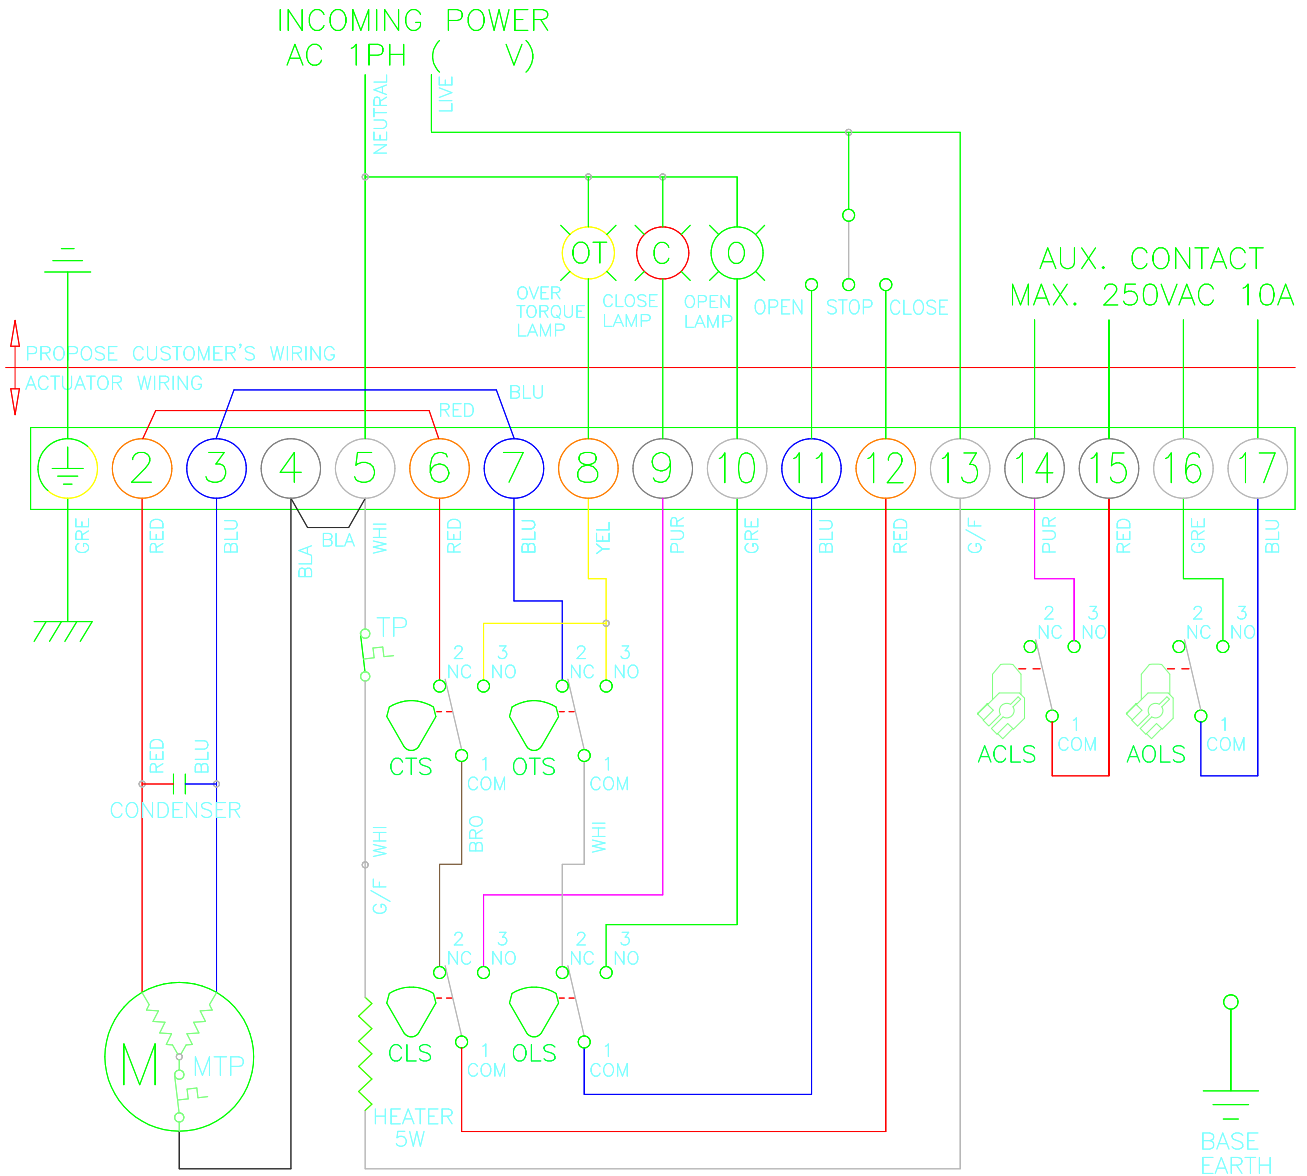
INCOMING POWER
AC 1PH ( V)

NEUTRAL
LIVE

OT
C
O

OVER TORQUE LAMP
CLOSE LAMP
OPEN LAMP
OPEN
STOP
CLOSE

AUX. CONTACT
MAX. 250VAC 10A

PROPOSE CUSTOMER'S WIRING
ACTUATOR WIRING

RED
BLU

2 3 4 5 6 7 8 9 10 11 12 13 14 15 16 17

GRE
RED
BLU
BLA
BLA
WHI
RED
BLU
YEL
PUR
GRE
BLU
RED
G/F
PUR
RED
GRE
BLU

TP

2 NC
3 NO
1 COM
CTS

2 NC
3 NO
1 COM
OTS

2 NC
3 NO
1 COM
ACLS

2 NC
3 NO
1 COM
AOLS

RED
BLU
CONDENSER

WHI
G/F
BRO
WHI

2 NC
3 NO
1 COM
CLS

2 NC
3 NO
1 COM
OLS

M
MTP

HEATER
5W

BASE
EARTH